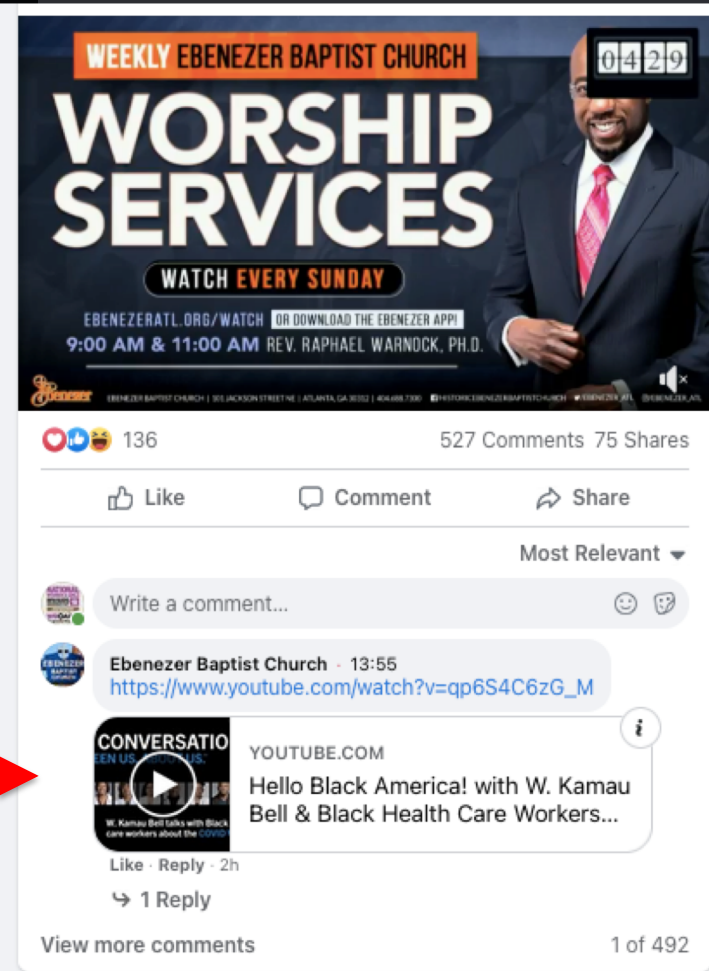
WEEKLY EBENEZER BAPTIST CHURCH

WORSHIP SERVICES

WATCH EVERY SUNDAY

EBENEZERATL.ORG/WATCH OR DOWNLOAD THE EBENEZER APP!

9:00 AM & 11:00 AM REV. RAPHAEL WARNOCK, PH.D.

04:29

Ebenezer

EBENEZER BAPTIST CHURCH | 101 JACKSON STREET NE | ATLANTA, GA 30312 | 404.688.7300 HISTORICEBENEZERBAPTISTCHURCH @EBENEZER_ATL @EBENEZER_ATL

136

527 Comments 75 Shares

Like Comment Share

Most Relevant

Write a comment...

Ebenezer Baptist Church · 13:55
https://www.youtube.com/watch?v=qp6S4C6zG_M

CONVERSATIO
EEN US ... OUT US.
W. Kamau Bell talks with Black care workers about the COVID

YOUTUBE.COM
Hello Black America! with W. Kamau Bell & Black Health Care Workers...

Like · Reply · 2h

1 Reply

View more comments 1 of 492